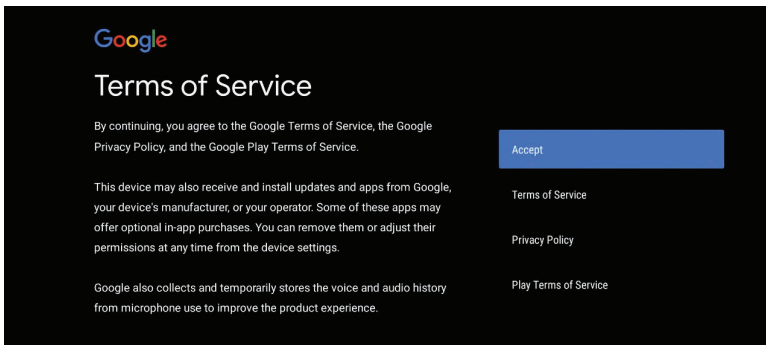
Google

Terms of Service

By continuing, you agree to the Google Terms of Service, the Google Privacy Policy, and the Google Play Terms of Service.

This device may also receive and install updates and apps from Google, your device's manufacturer, or your operator. Some of these apps may offer optional in-app purchases. You can remove them or adjust their permissions at any time from the device settings.

Google also collects and temporarily stores the voice and audio history from microphone use to improve the product experience.

Accept

Terms of Service

Privacy Policy

Play Terms of Service